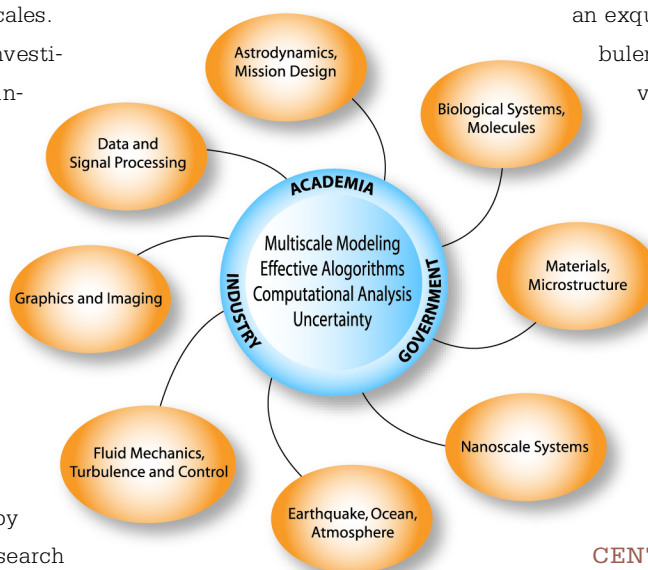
cales.

vesti-

an-

by

search

an exqu

bulen

v

CENT

Astrodynamics, Mission Design

Biological Systems, Molecules

Data and Signal Processing

ACADEMIA

Multiscale Modeling
Effective Alogorithms
Computational Analysis
Uncertainty

INDUSTRY

GOVERNMENT

Materials, Microstructure

Graphics and Imaging

Nanoscale Systems

Fluid Mechanics, Turbulence and Control

Earthquake, Ocean, Atmosphere